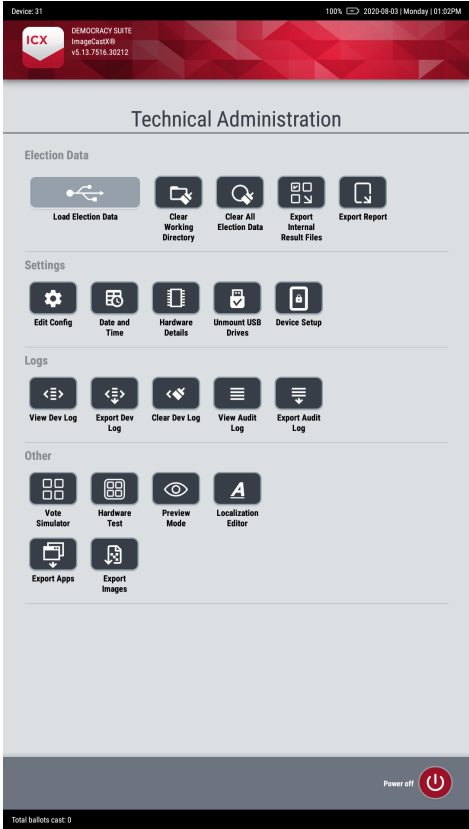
Device: 31

100% 2020-08-03 | Monday | 01:02PM

ICX

DEMOCRACY SUITE
ImageCastX®
v5.13.7516.30212

Technical Administration

Election Data

Load Election Data

Clear Working Directory

Clear All Election Data

Export Internal Result Files

Export Report

Settings

Edit Config

Date and Time

Hardware Details

Unmount USB Drives

Device Setup

Logs

View Dev Log

Export Dev Log

Clear Dev Log

View Audit Log

Export Audit Log

Other

Vote Simulator

Hardware Test

Preview Mode

Localization Editor

Export Apps

Export Images

Power off

Total ballots cast: 0